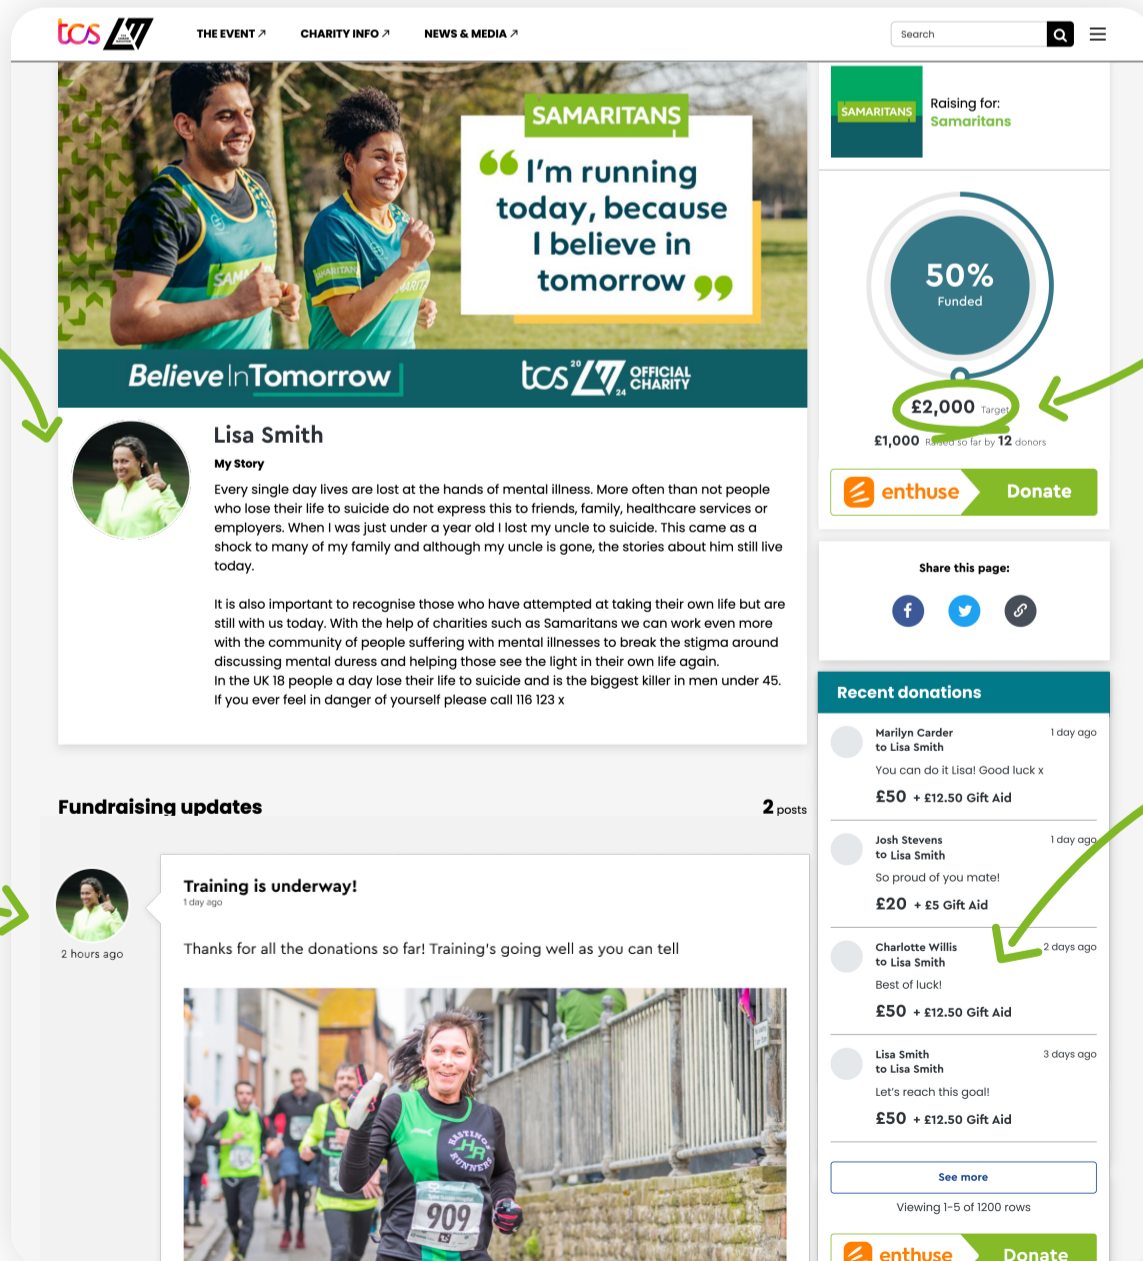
tcs

THE EVENT ↗ CHARITY INFO ↗ NEWS & MEDIA ↗

Search

SAMARITANS

“I'm running today, because I believe in tomorrow”

Believe In Tomorrow

tcs 20 24 OFFICIAL CHARITY

SAMARITANS

Raising for: Samaritans

50% Funded

£2,000 Target

£1,000 Raised so far by 12 donors

enthuse Donate

Lisa Smith

My Story

Every single day lives are lost at the hands of mental illness. More often than not people who lose their life to suicide do not express this to friends, family, healthcare services or employers. When I was just under a year old I lost my uncle to suicide. This came as a shock to many of my family and although my uncle is gone, the stories about him still live today.

It is also important to recognise those who have attempted at taking their own life but are still with us today. With the help of charities such as Samaritans we can work even more with the community of people suffering with mental illnesses to break the stigma around discussing mental duress and helping those see the light in their own life again.
In the UK 18 people a day lose their life to suicide and is the biggest killer in men under 45.
If you ever feel in danger of yourself please call 116 123 x

Share this page:

Recent donations

Marilyn Carder to Lisa Smith 1 day ago
You can do it Lisa! Good luck x
£50 + £12.50 Gift Aid

Josh Stevens to Lisa Smith 1 day ago
So proud of you mate!
£20 + £5 Gift Aid

Charlotte Willis to Lisa Smith 2 days ago
Best of luck!
£50 + £12.50 Gift Aid

Lisa Smith to Lisa Smith 3 days ago
Let's reach this goal!
£50 + £12.50 Gift Aid

See more

Viewing 1-5 of 1200 rows

enthuse Donate

Fundraising updates

2 posts

2 hours ago

Training is underway!
1 day ago

Thanks for all the donations so far! Training's going well as you can tell

HASTINGS RUNNERS HR

909